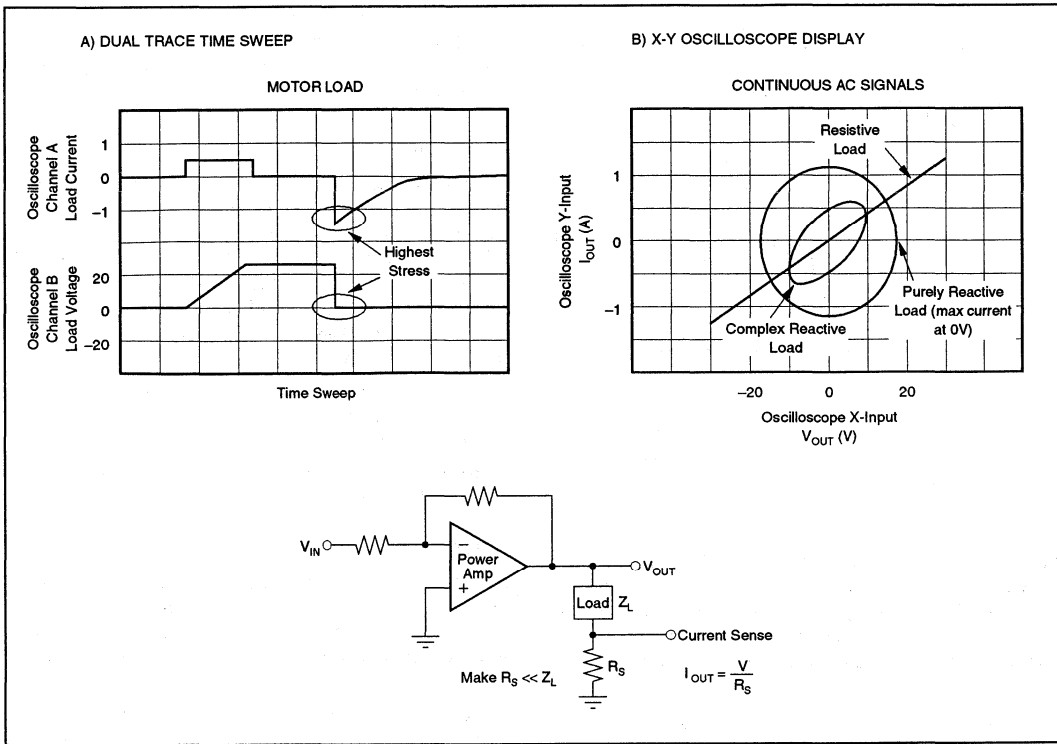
A) DUAL TRACE TIME SWEEP

MOTOR LOAD

Oscilloscope Channel A Load Current

1

0

−1

Highest Stress

Oscilloscope Channel B Load Voltage

20

0

−20

Time Sweep

B) X-Y OSCILLOSCOPE DISPLAY

CONTINUOUS AC SIGNALS

Resistive Load

Oscilloscope Y-Input $I_{OUT}$ (A)

1

0

−1

Purely Reactive Load (max current at 0V)

Complex Reactive Load

−20

0

20

Oscilloscope X-Input $V_{OUT}$ (V)

$V_{IN}$

−

Power Amp

+

$V_{OUT}$

Load $Z_L$

Current Sense

$R_S$

Make $R_S << Z_L$

$I_{OUT} = \frac{V}{R_S}$